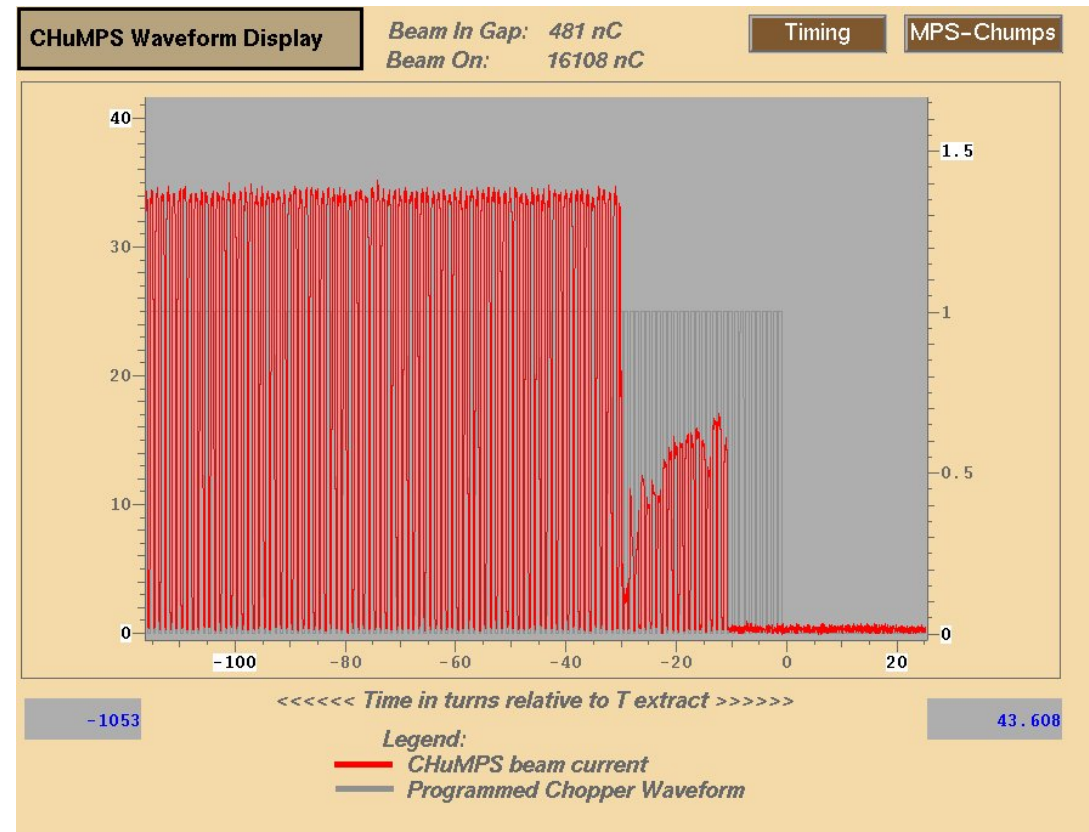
CHuMPS Waveform Display

Beam In Gap: 481 nC
Beam On: 16108 nC

Timing

MPS-Chumps

40
30
20
10
0

1.5
1
0.5
0

-100
-80
-60
-40
-20
0
20

<<<<<< Time in turns relative to T extract >>>>>>

-1053

43.608

Legend:
CHuMPS beam current
Programmed Chopper Waveform